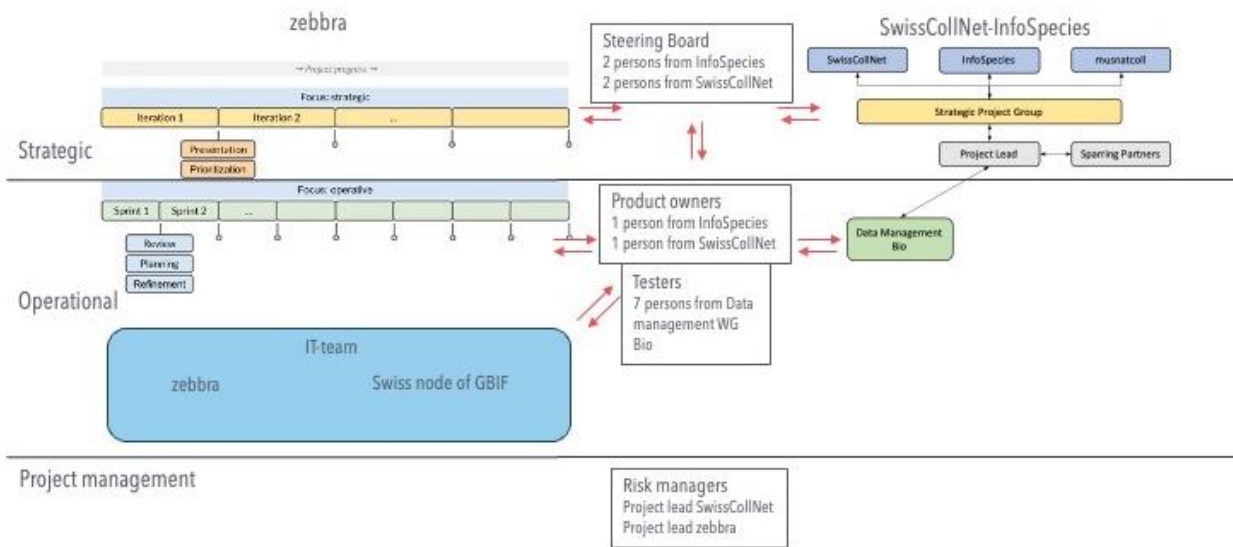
zebbra

→ Project progress →

Focus: strategic

Iteration 1

Iteration 2

...

Presentation

Prioritization

Strategic

Steering Board
2 persons from InfoSpecies
2 persons from SwissCollNet

SwissCollNet-InfoSpecies

SwissCollNet

InfoSpecies

musnatcoll

Strategic Project Group

Project Lead

Sparring Partners

Focus: operative

Sprint 1

Sprint 2

...

Review

Planning

Refinement

Product owners
1 person from InfoSpecies
1 person from SwissCollNet

Data Management Bio

Testers
7 persons from Data management WG Bio

Operational

IT-team

zebbra

Swiss node of GBIF

Project management

Risk managers
Project lead SwissCollNet
Project lead zebbra